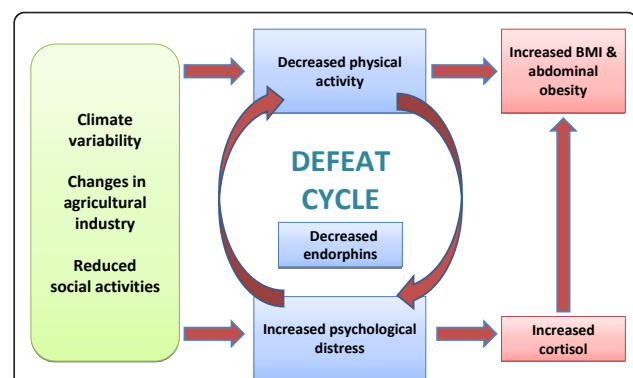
Climate variability

Changes in agricultural industry

Reduced social activities

Decreased physical activity

DEFEAT CYCLE

Decreased endorphins

Increased psychological distress

Increased BMI & abdominal obesity

Increased cortisol